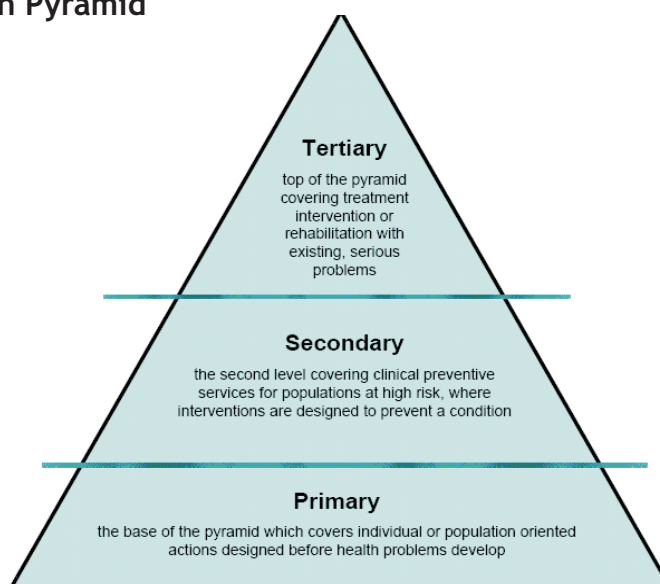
n Pyramid

Tertiary

top of the pyramid covering treatment intervention or rehabilitation with existing, serious problems

Secondary

the second level covering clinical preventive services for populations at high risk, where interventions are designed to prevent a condition

Primary

the base of the pyramid which covers individual or population oriented actions designed before health problems develop